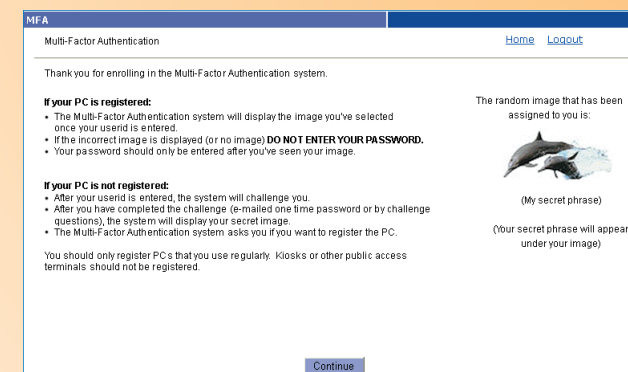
MFA

Multi-Factor Authentication

Home Logout

Thank you for enrolling in the Multi-Factor Authentication system.

**If your PC is registered:**
- The Multi-Factor Authentication system will display the image you've selected once your userid is entered.
- If the incorrect image is displayed (or no image) **DO NOT ENTER YOUR PASSWORD.**
- Your password should only be entered after you've seen your image.

**If your PC is not registered:**
- After your userid is entered, the system will challenge you.
- After you have completed the challenge (e-mailed one time password or by challenge questions), the system will display your secret image.
- The Multi-Factor Authentication system asks you if you want to register the PC.

You should only register PCs that you use regularly. Kiosks or other public access terminals should not be registered.

The random image that has been assigned to you is:

(My secret phrase)

(Your secret phrase will appear under your image)

Continue